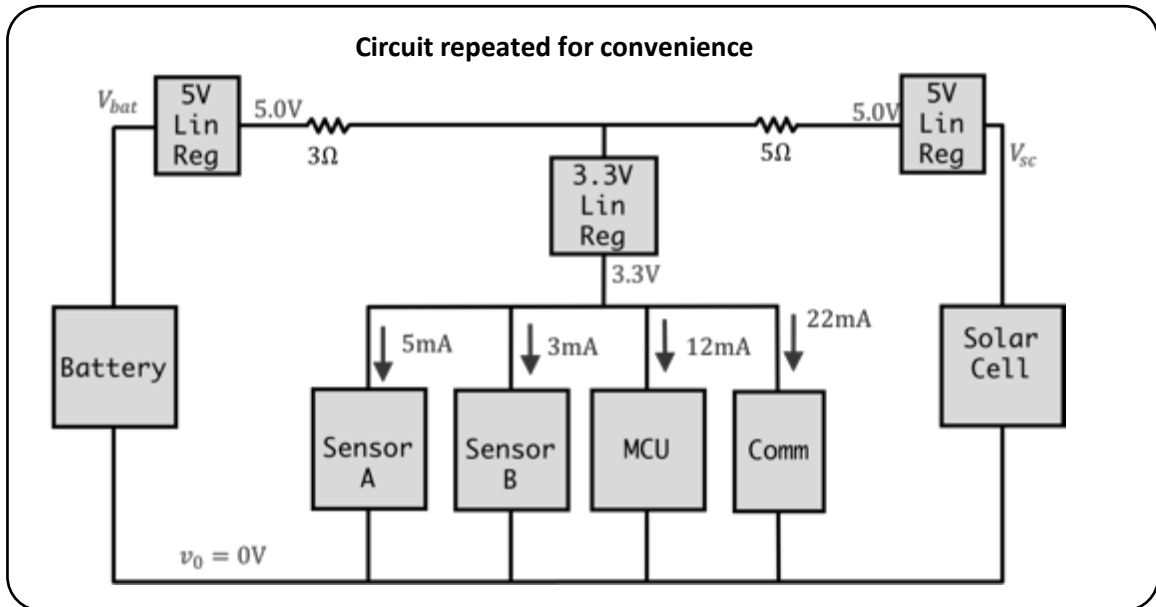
Circuit repeated for convenience

$V_{bat}$

5V Lin Reg

5.0V

3Ω

3.3V Lin Reg

5Ω

5.0V

5V Lin Reg

$V_{sc}$

3.3V

5mA

3mA

12mA

22mA

Battery

Sensor A

Sensor B

MCU

Comm

Solar Cell

$v_0 = 0V$